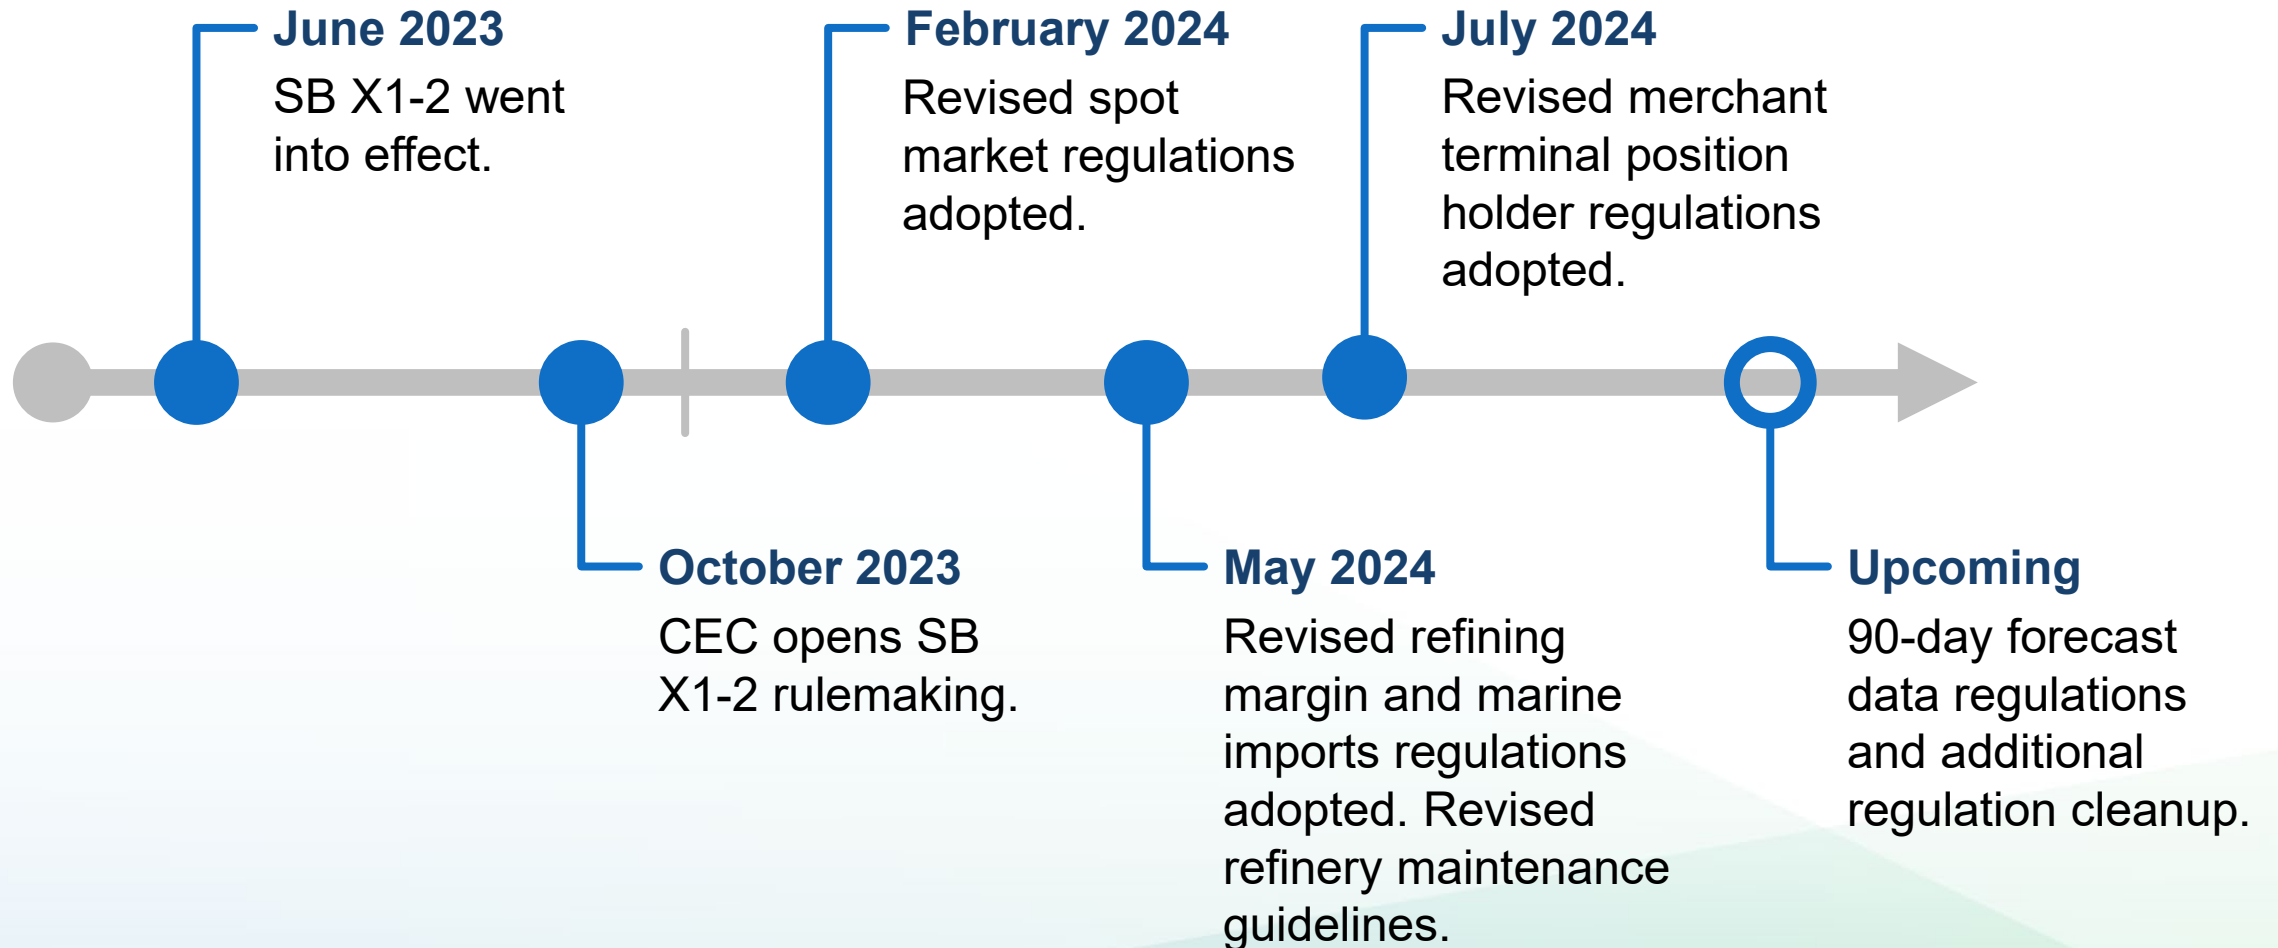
June 2023
SB X1-2 went into effect.

October 2023
CEC opens SB X1-2 rulemaking.

February 2024
Revised spot market regulations adopted.

May 2024
Revised refining margin and marine imports regulations adopted. Revised refinery maintenance guidelines.

July 2024
Revised merchant terminal position holder regulations adopted.

Upcoming
90-day forecast data regulations and additional regulation cleanup.